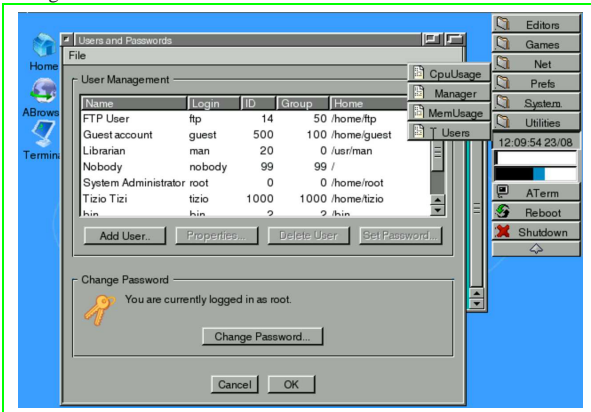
Home
ABrows
Termin

Users and Passwords
File

User Management

| Name | Login | ID | Group | Home |
|---|---|---|---|---|
| FTP User | ftp | 14 | 50 | /home/ftp |
| Guest account | guest | 500 | 100 | /home/guest |
| Librarian | man | 20 | 0 | /usr/man |
| Nobody | nobody | 99 | 99 | / |
| System Administrator | root | 0 | 0 | /home/root |
| Tizio Tizi | tizio | 1000 | 1000 | /home/tizio |
| bin | bin | 2 | 2 | /bin |

Add User.. | Properties... | Delete User | Set Password...

Change Password
You are currently logged in as root.
Change Password...

Cancel | OK

CpuUsage
Manager
MemUsage
Users

Editors
Games
Net
Prefs
System
Utilities
12:09:54 23/08
ATerm
Reboot
Shutdown